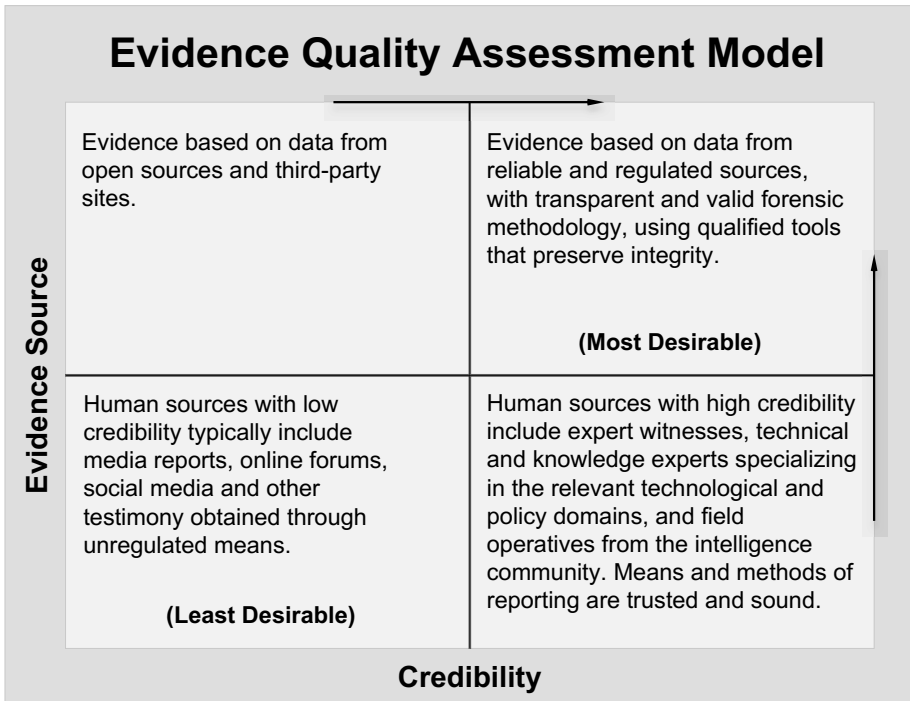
Evidence Quality Assessment Model

Evidence Source

Evidence based on data from open sources and third-party sites.

Evidence based on data from reliable and regulated sources, with transparent and valid forensic methodology, using qualified tools that preserve integrity.

(Most Desirable)

Human sources with low credibility typically include media reports, online forums, social media and other testimony obtained through unregulated means.

(Least Desirable)

Human sources with high credibility include expert witnesses, technical and knowledge experts specializing in the relevant technological and policy domains, and field operatives from the intelligence community. Means and methods of reporting are trusted and sound.

Credibility